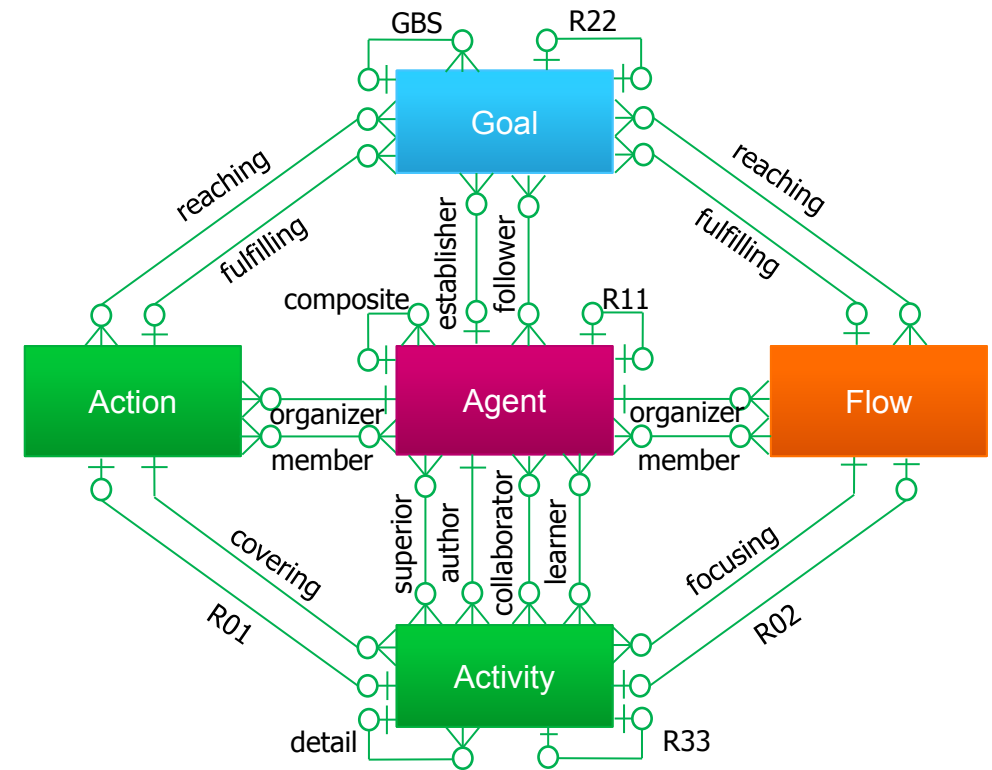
GBS
R22
Goal
reaching
fulfilling
reaching
fulfilling
establisher
follower
composite
R11
Action
Agent
Flow
organizer
member
organizer
member
superior
author
collaborator
learner
covering
focusing
R01
R02
Activity
detail
R33